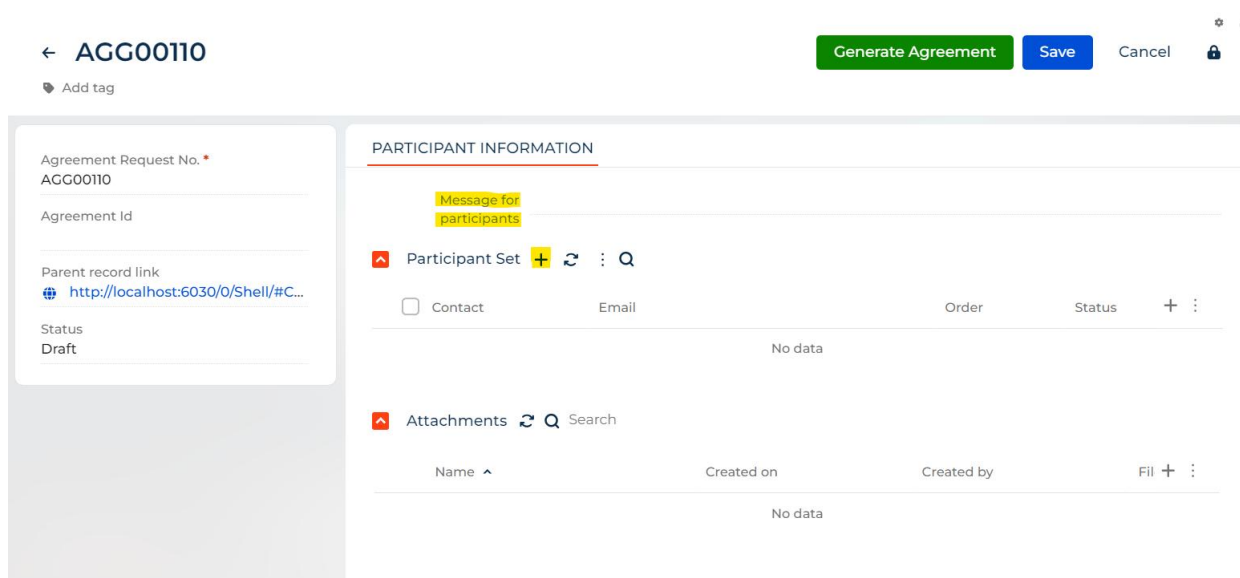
← AGG00110

Generate Agreement Save Cancel

Add tag

Agreement Request No. *
AGG00110

Agreement Id

Parent record link
http://localhost:6030/0/Shell/#C...

Status
Draft

PARTICIPANT INFORMATION

Message for participants

Participant Set + ⋮ Q

| Contact | Email | Order | Status | + ⋮ |
|---|---|---|---|---|
| No data | | | | |

Attachments Q Search

| Name ^ | Created on | Created by | Fil + ⋮ |
|---|---|---|---|
| No data | | | |